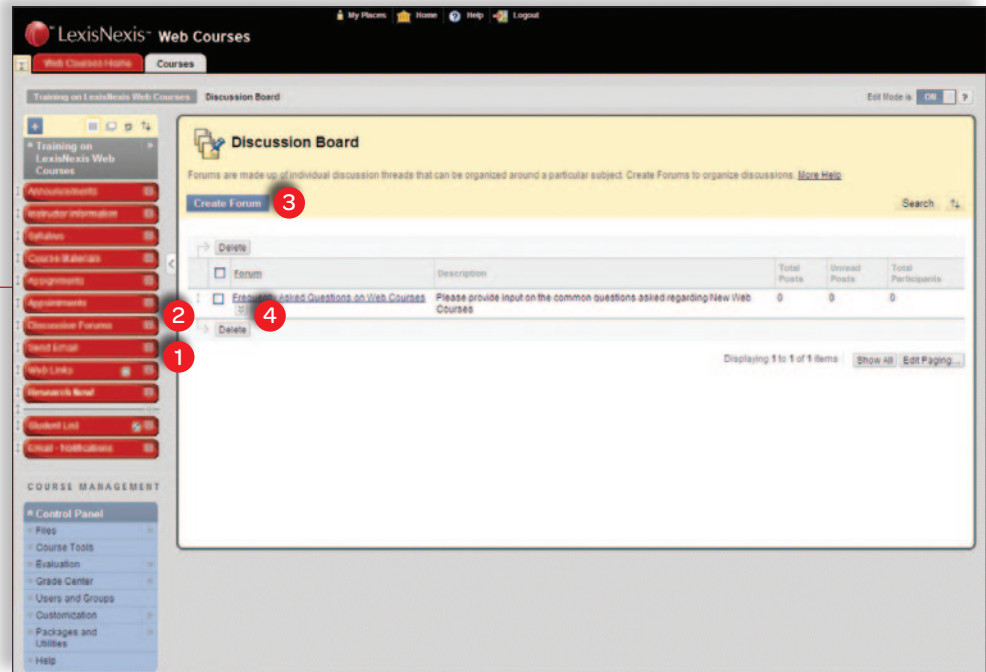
LexisNexis Web Courses

My Places Home Help Logout

Web Courses Home Courses

Training on LexisNexis Web Courses Discussion Board

Edit Mode is: ON ?

Training on LexisNexis Web Courses

Announcements
Instructor Information
Syllabus
Course Materials
Assignments
Appointments
Discussion Forums
Send Email
Web Links
Research Now!
Student List
Email - Notifications

COURSE MANAGEMENT

Control Panel
Files
Course Tools
Evaluation
Grade Center
Users and Groups
Customization
Packages and Utilities
Help

Discussion Board

Forums are made up of individual discussion threads that can be organized around a particular subject. Create Forums to organize discussions. More Help

Create Forum 3

Search

Delete

| Forum | Description | Total Posts | Unread Posts | Total Participants |
|---|---|---|---|---|
| Frequently Asked Questions on Web Courses | Please provide input on the common questions asked regarding New Web Courses | 0 | 0 | 0 |

Delete

Displaying 1 to 1 of 1 items Show All Edit Paging...

1 2 4